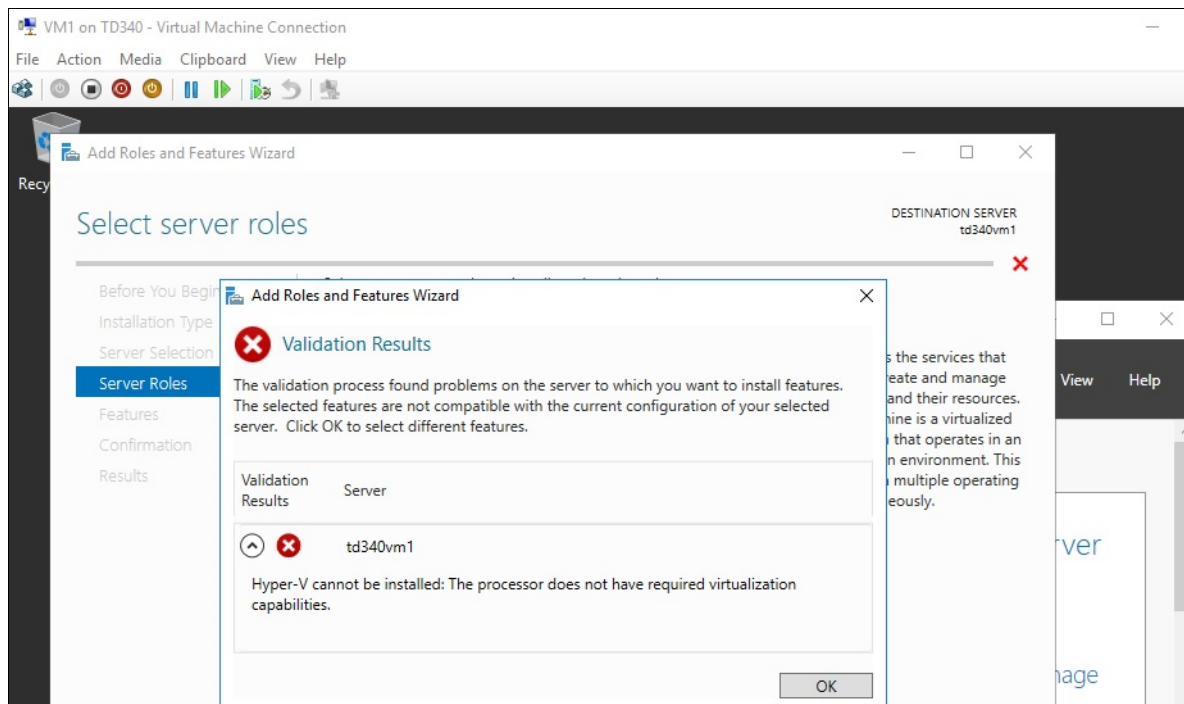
VM1 on TD340 - Virtual Machine Connection

File Action Media Clipboard View Help

Recy

Add Roles and Features Wizard

Select server roles

DESTINATION SERVER
td340vm1

Before You Begin
Installation Type
Server Selection
Server Roles
Features
Confirmation
Results

s the services that
eate and manage
and their resources.
hine is a virtualized
that operates in an
n environment. This
multiple operating
eously.

View Help

rver

nage

Add Roles and Features Wizard

Validation Results

The validation process found problems on the server to which you want to install features. The selected features are not compatible with the current configuration of your selected server. Click OK to select different features.

| Validation Results | Server |
|---|---|
| | td340vm1 |

Hyper-V cannot be installed: The processor does not have required virtualization capabilities.

OK